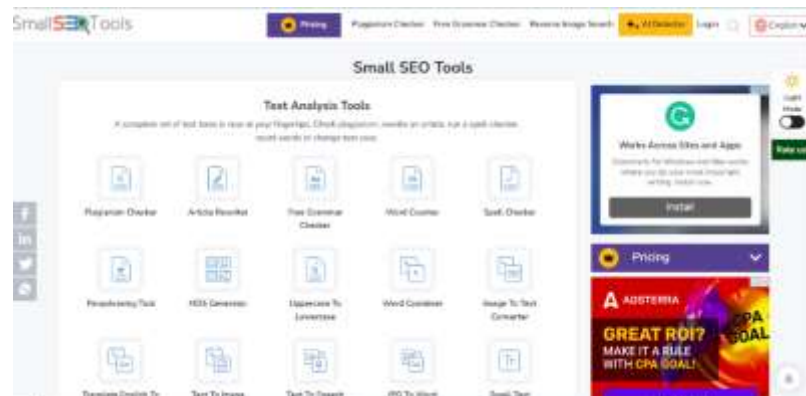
SmallSEOTools

Pricing Plagiarism Checker Free Grammar Checker Reverse Image Search AI Detector Login English

Small SEO Tools

Text Analysis Tools

A complete set of text tools is now at your fingertips. Check plagiarism, rewrite an article, run a spell checker, count words or change text case.

Plagiarism Checker
Article Rewriter
Free Grammar Checker
Word Counter
Spell Checker
Paraphrasing Tool
MD5 Generator
Uppercase To Lowercase
Word Combiner
Image To Text Converter
Translate English To
Text To Image
Text To Speech
JPG To Word
Small Text

Works Across Sites and Apps
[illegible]
Install

Pricing

ADSTERRA
GREAT ROI?
MAKE IT A RULE WITH CPA GOAL!
CPA GOAL

Light Mode